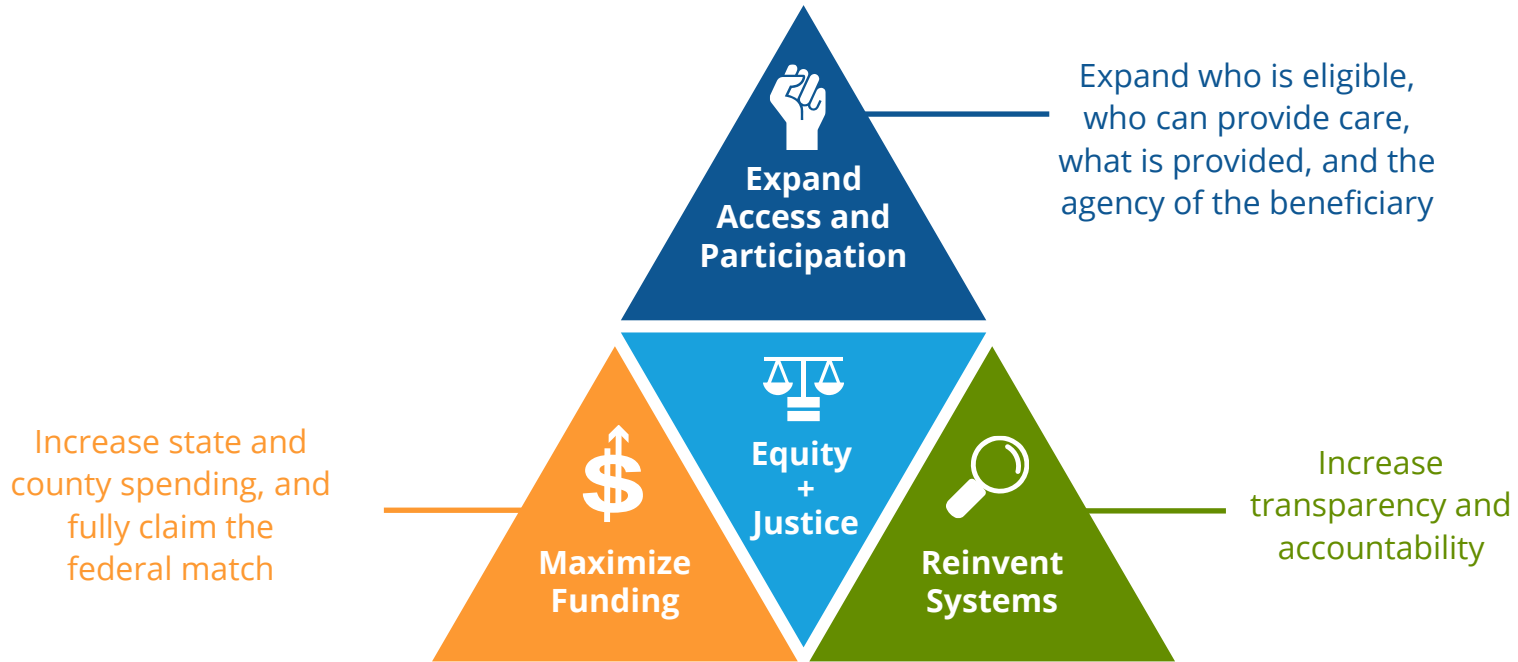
Expand Access and Participation

Expand who is eligible, who can provide care, what is provided, and the agency of the beneficiary

Increase state and county spending, and fully claim the federal match

Maximize Funding

Equity + Justice

Reinvent Systems

Increase transparency and accountability